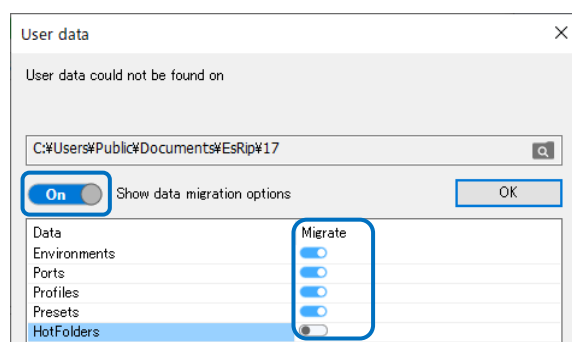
User data

User data could not be found on

C:¥Users¥Public¥Documents¥EsRip¥17

On Show data migration options

OK

| Data | Migrate |
|---|---|
| Environments | |
| Ports | |
| Profiles | |
| Presets | |
| HotFolders | |